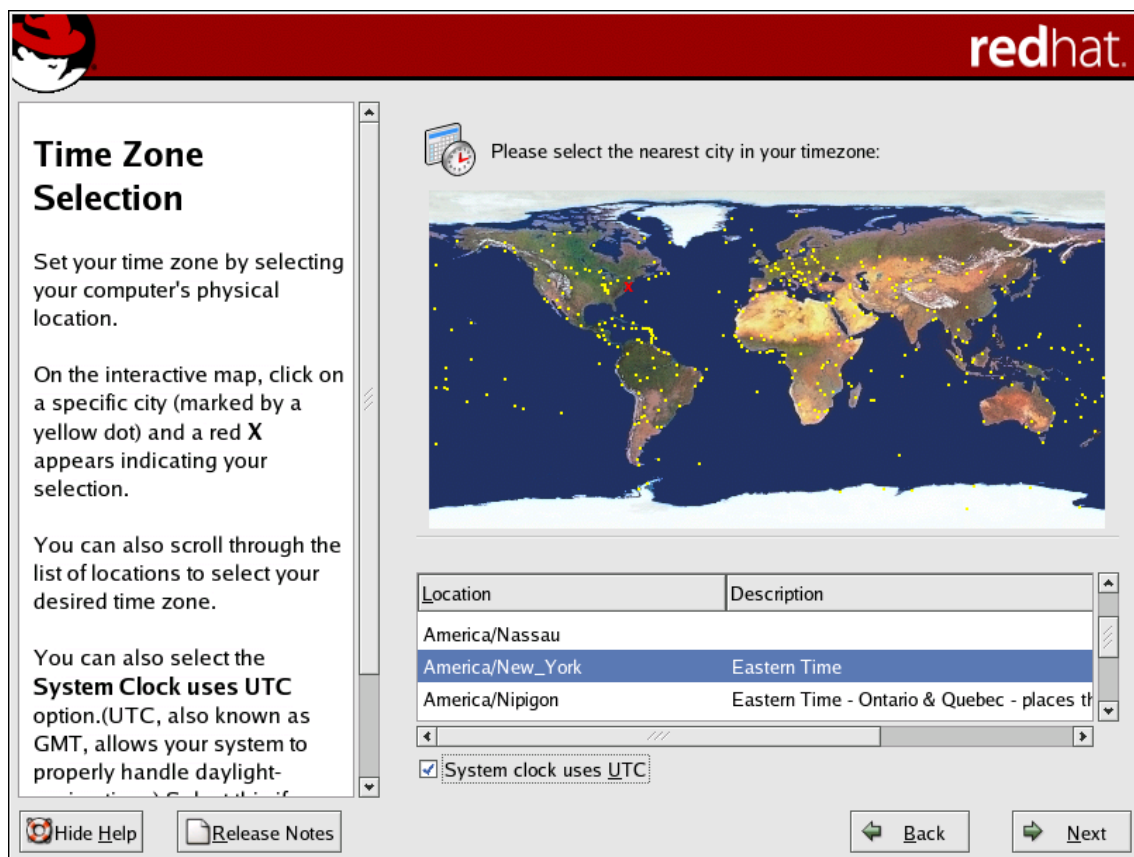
redhat.

Time Zone Selection

Set your time zone by selecting your computer's physical location.

On the interactive map, click on a specific city (marked by a yellow dot) and a red **X** appears indicating your selection.

You can also scroll through the list of locations to select your desired time zone.

You can also select the **System Clock uses UTC** option.(UTC, also known as GMT, allows your system to properly handle daylight- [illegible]

Please select the nearest city in your timezone:

| Location | Description |
|---|---|
| America/Nassau | |
| America/New_York | Eastern Time |
| America/Nipigon | Eastern Time - Ontario & Quebec - places th |

System clock uses UTC

Hide Help

Release Notes

Back

Next